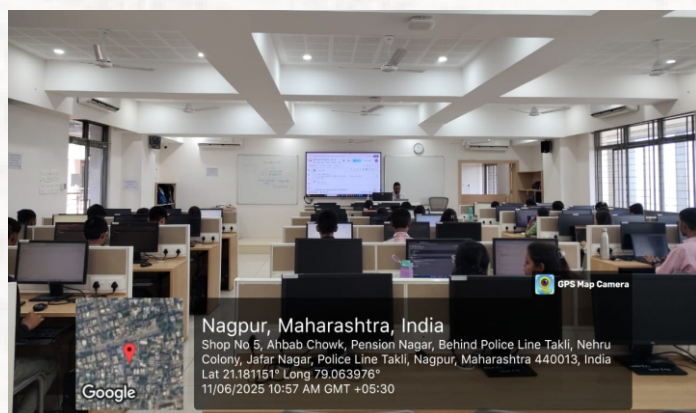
GPS Map Camera

Nagpur, Maharashtra, India

Shop No 5, Ahbab Chowk, Pension Nagar, Behind Police Line Takli, Nehru Colony, Jafar Nagar, Police Line Takli, Nagpur, Maharashtra 440013, India

Lat 21.181151° Long 79.063976°

11/06/2025 10:57 AM GMT +05:30

Google